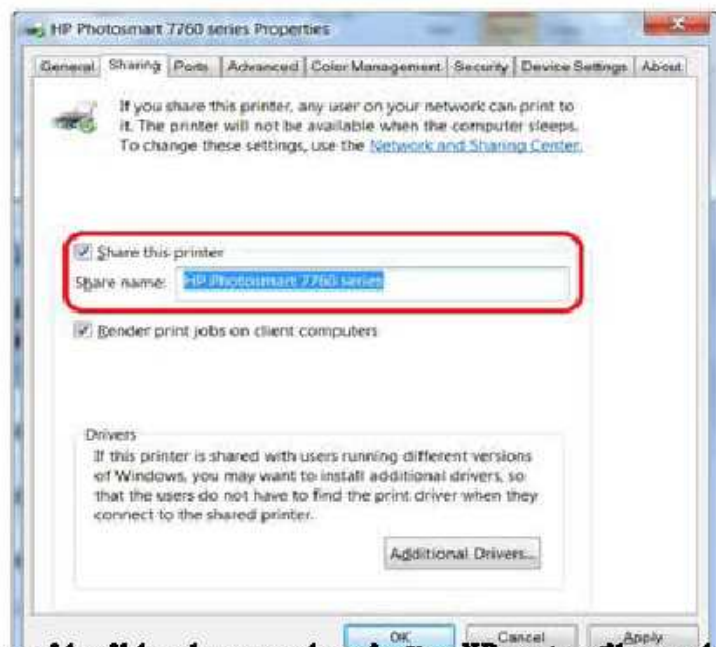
HP Photosmart 7760 series Properties

General | Sharing | Ports | Advanced | Color Management | Security | Device Settings | About

If you share this printer, any user on your network can print to it. The printer will not be available when the computer sleeps. To change these settings, use the Network and Sharing Center.

Share this printer

Share name: HP Photosmart 7760 series

Render print jobs on client computers

Drivers

If this printer is shared with users running different versions of Windows, you may want to install additional drivers, so that the users do not have to find the print driver when they connect to the shared printer.

Additional Drivers...

OK Cancel Apply

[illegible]